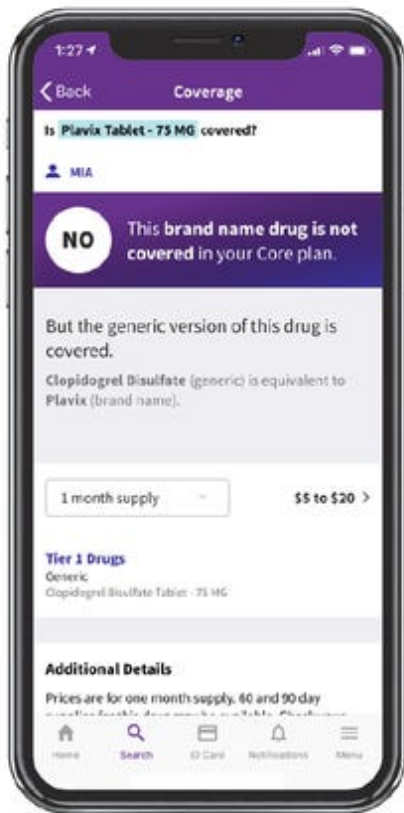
1:27

Back Coverage

Is Plavix Tablet - 75 MG covered?

MIA

NO This brand name drug is not covered in your Core plan.

But the generic version of this drug is covered.

Clopidogrel Bisulfate (generic) is equivalent to Plavix (brand name).

1 month supply

$5 to $20 >

Tier 1 Drugs
Generic
Clopidogrel Bisulfate Tablet - 75 MG

Additional Details

Prices are for one month supply. 60 and 90 day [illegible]

Home Search ID Card Notifications Menu